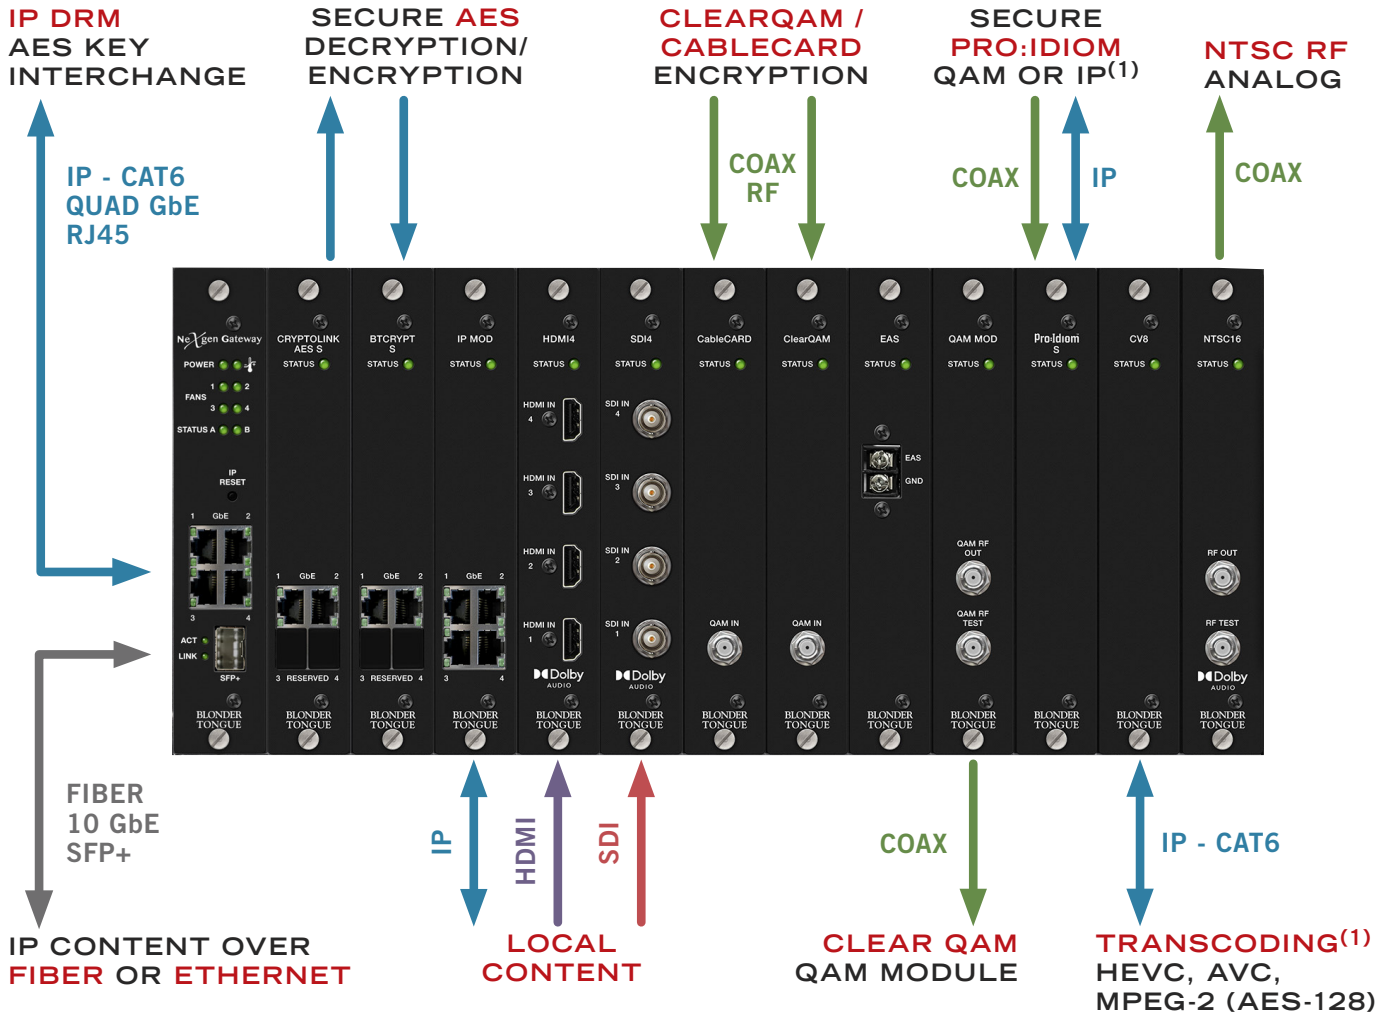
IP DRM
AES KEY
INTERCHANGE

SECURE AES
DECRYPTION/
ENCRYPTION

CLEARQAM /
CABLECARD
ENCRYPTION

SECURE
PRO:IDIOM
QAM OR IP$^{(1)}$

NTSC RF
ANALOG

IP - CAT6
QUAD GbE
RJ45

COAX
RF

COAX

IP

COAX

NeXgen Gateway
POWER
FANS
1 2
3 4
STATUS A B
IP
RESET
1 GbE 2
3 4
ACT
LINK
SFP+
BLONDER TONGUE

CRYPTOLINK AES S
STATUS
1 GbE 2
3 RESERVED 4
BLONDER TONGUE

BTCRYPT S
STATUS
1 GbE 2
3 RESERVED 4
BLONDER TONGUE

IP MOD
STATUS
1 GbE 2
3 4
BLONDER TONGUE

HDMI4
STATUS
HDMI IN 4
HDMI IN 3
HDMI IN 2
HDMI IN 1
Dolby AUDIO
BLONDER TONGUE

SDI4
STATUS
SDI IN 4
SDI IN 3
SDI IN 2
SDI IN 1
Dolby AUDIO
BLONDER TONGUE

CableCARD
STATUS
QAM IN
BLONDER TONGUE

ClearQAM
STATUS
QAM IN
BLONDER TONGUE

EAS
STATUS
EAS
GND
BLONDER TONGUE

QAM MOD
STATUS
QAM RF OUT
QAM RF TEST
BLONDER TONGUE

Pro:Idiom S
STATUS
BLONDER TONGUE

CV8
STATUS
BLONDER TONGUE

NTSC16
STATUS
RF OUT
RF TEST
Dolby AUDIO
BLONDER TONGUE

FIBER
10 GbE
SFP+

IP

HDMI

SDI

COAX

IP - CAT6

IP CONTENT OVER
FIBER OR ETHERNET

LOCAL
CONTENT

CLEAR QAM
QAM MODULE

TRANSCODING$^{(1)}$
HEVC, AVC,
MPEG-2 (AES-128)